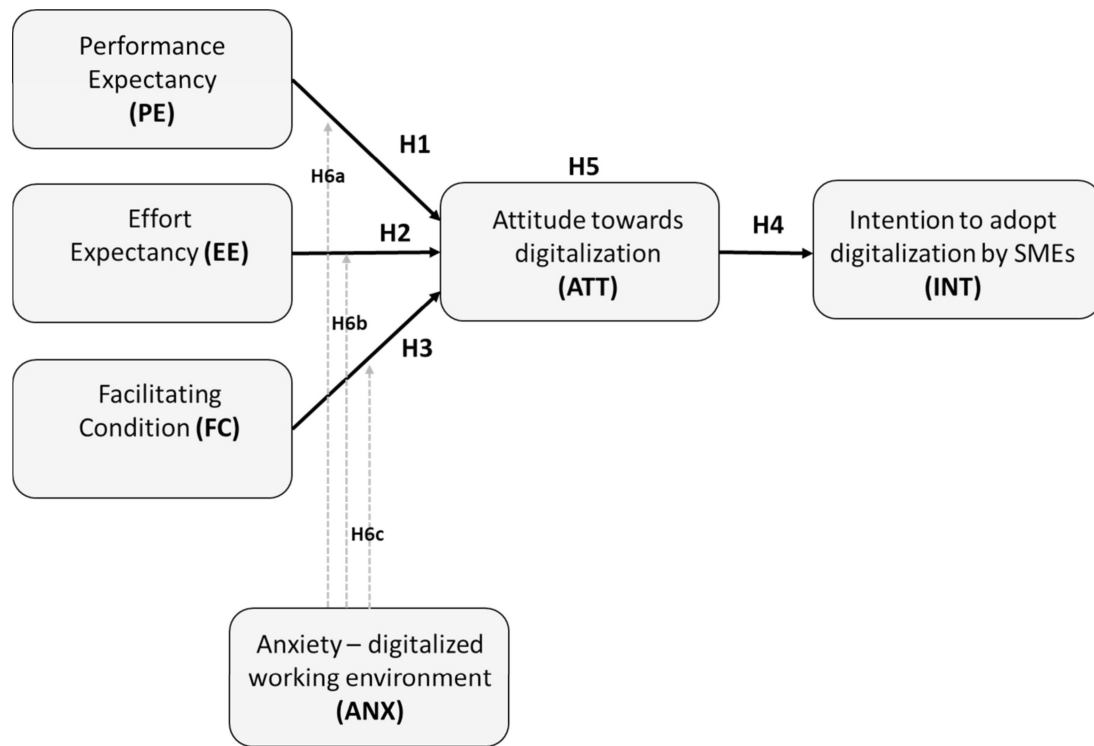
Performance Expectancy (PE)

H1

H6a

H5

Effort Expectancy (EE)

H2

Attitude towards digitalization (ATT)

H4

Intention to adopt digitalization by SMEs (INT)

H6b

H3

Facilitating Condition (FC)

H6c

Anxiety – digitalized working environment (ANX)